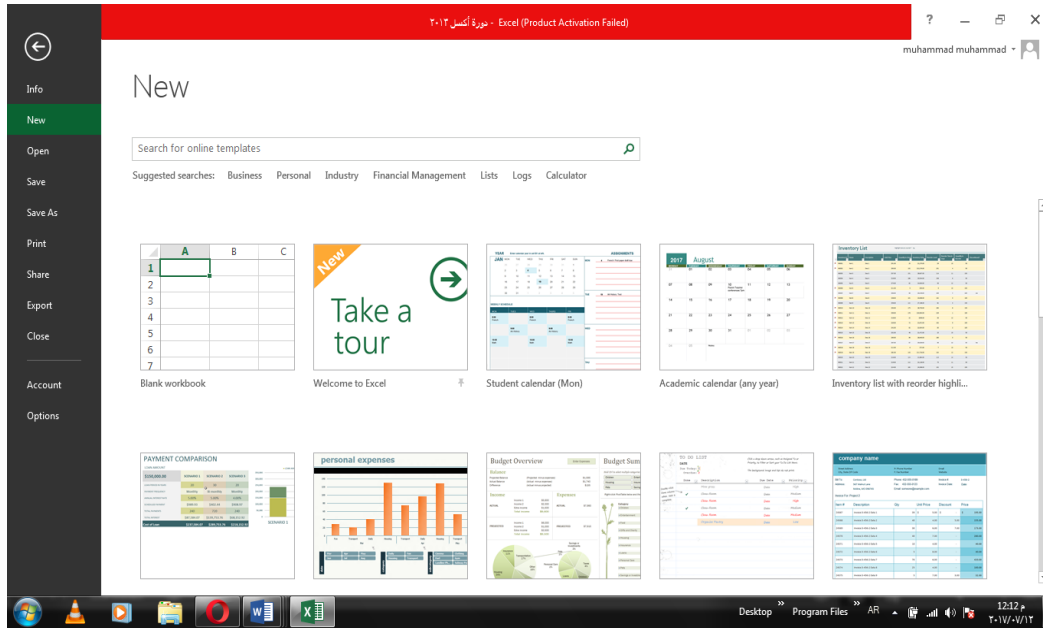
دورة أكسل ٢٠١٣ - Excel (Product Activation Failed)

? muhammad muhammad

Info
New
Open
Save
Save As
Print
Share
Export
Close
Account
Options

New

Search for online templates

Suggested searches: Business Personal Industry Financial Management Lists Logs Calculator

| | A | B | C |
|---|---|---|---|
| 1 | | | |
| 2 | | | |
| 3 | | | |
| 4 | | | |
| 5 | | | |
| 6 | | | |
| 7 | | | |

Blank workbook

New
Take a tour
Welcome to Excel

JAN
ASSIGNMENTS
Student calendar (Mon)

2017 August
Academic calendar (any year)

Inventory List
Inventory list with reorder highli...

PAYMENT COMPARISON

personal expenses

Budget Overview
Budget Sum
Balance
Income
Expenses

company name

Desktop » Program Files » AR
12:12 م
٢٠١٧/٠٧/١٢